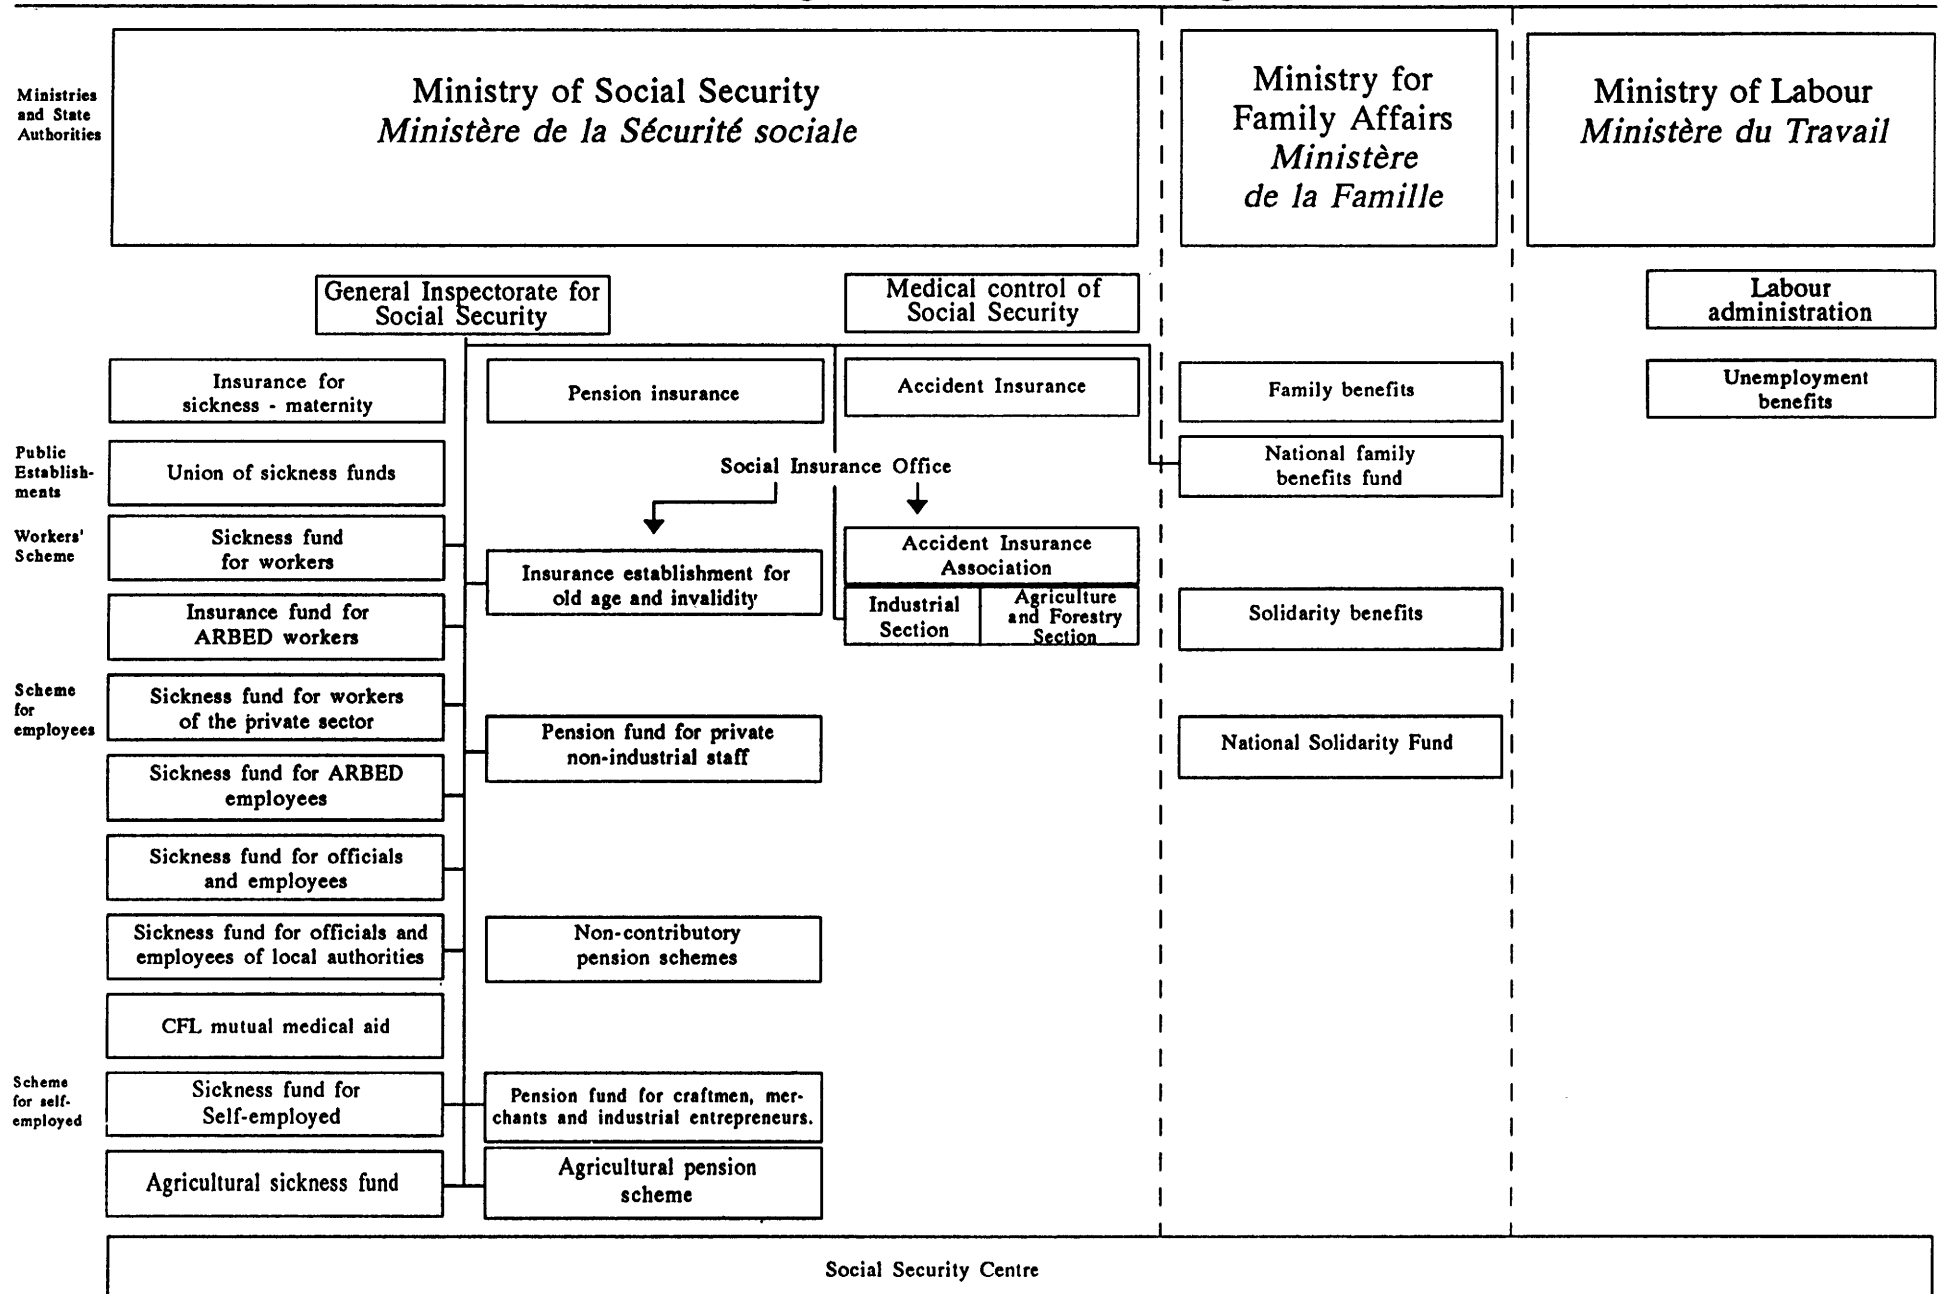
Ministries and State Authorities

Ministry of Social Security
*Ministère de la Sécurité sociale*

Ministry for Family Affairs
*Ministère de la Famille*

Ministry of Labour
*Ministère du Travail*

General Inspectorate for Social Security

Medical control of Social Security

Labour administration

Insurance for sickness - maternity

Pension insurance

Accident Insurance

Family benefits

Unemployment benefits

Public Establishments

Union of sickness funds

Social Insurance Office

National family benefits fund

Workers' Scheme

Sickness fund for workers

Insurance establishment for old age and invalidity

Accident Insurance Association

Industrial Section

Agriculture and Forestry Section

Insurance fund for ARBED workers

Solidarity benefits

Scheme for employees

Sickness fund for workers of the private sector

Pension fund for private non-industrial staff

National Solidarity Fund

Sickness fund for ARBED employees

Sickness fund for officials and employees

Sickness fund for officials and employees of local authorities

Non-contributory pension schemes

CFL mutual medical aid

Scheme for self-employed

Sickness fund for Self-employed

Pension fund for craftmen, merchants and industrial entrepreneurs.

Agricultural sickness fund

Agricultural pension scheme

Social Security Centre